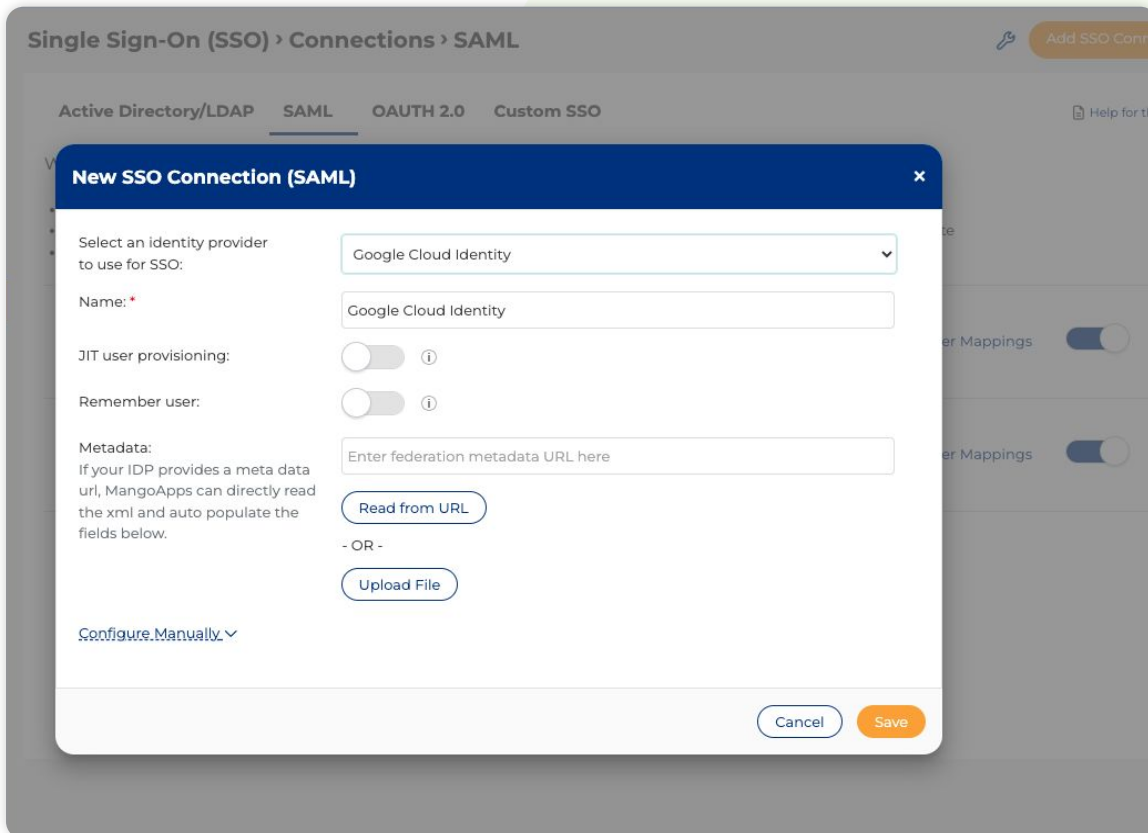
Single Sign-On (SSO) › Connections › SAML

Add SSO Conn

Active Directory/LDAP SAML OAUTH 2.0 Custom SSO

Help for t

te

er Mappings

er Mappings

New SSO Connection (SAML)

×

Select an identity provider to use for SSO:

Google Cloud Identity

Name: *

Google Cloud Identity

JIT user provisioning:

Remember user:

Metadata:
If your IDP provides a meta data url, MangoApps can directly read the xml and auto populate the fields below.

Enter federation metadata URL here

Read from URL

- OR -

Upload File

Configure Manually

Cancel

Save